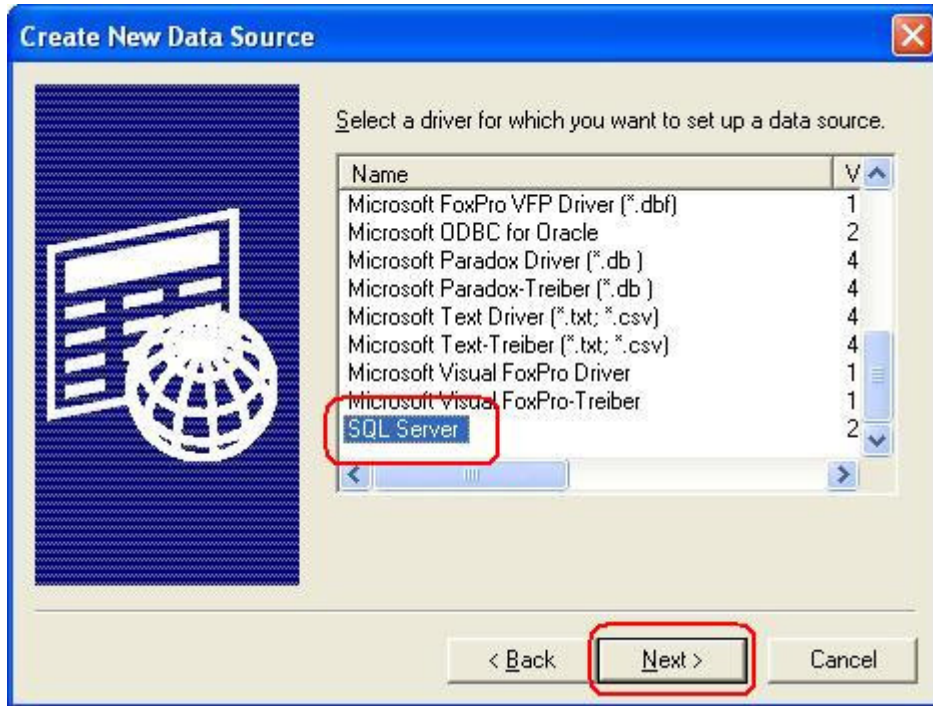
Create New Data Source

Select a driver for which you want to set up a data source.

| Name | V |
|---|---|
| Microsoft FoxPro VFP Driver (*.dbf) | 1 |
| Microsoft ODBC for Oracle | 2 |
| Microsoft Paradox Driver (*.db ) | 4 |
| Microsoft Paradox-Treiber (*.db ) | 4 |
| Microsoft Text Driver (*.txt; *.csv) | 4 |
| Microsoft Text-Treiber (*.txt; *.csv) | 4 |
| Microsoft Visual FoxPro Driver | 1 |
| Microsoft Visual FoxPro-Treiber | 1 |
| SQL Server | 2 |

< Back
Next >
Cancel